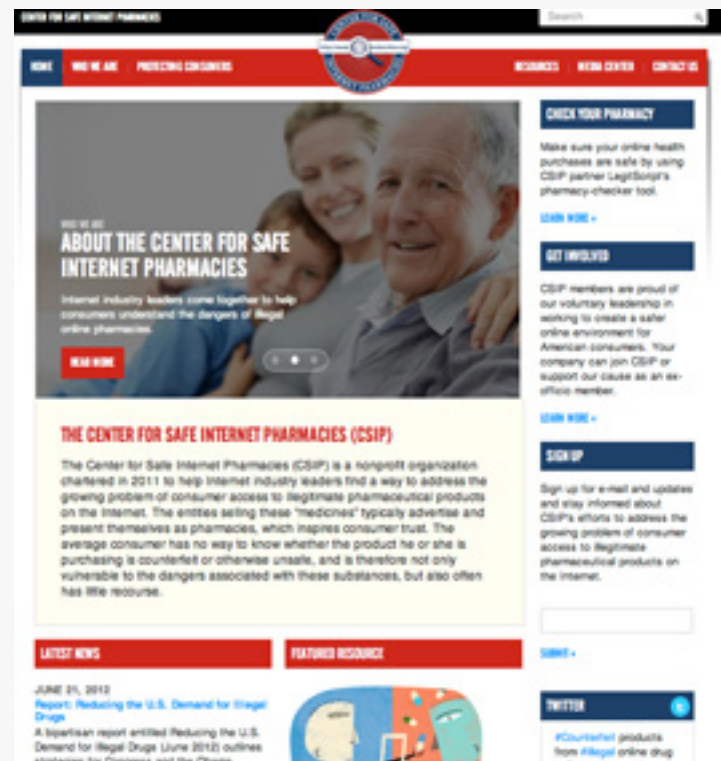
CENTER FOR SAFE INTERNET PHARMACIES

Search

HOME WHO WE ARE PROTECTING CONSUMERS RESOURCES MEDIA CENTER CONTACT US

WHO WE ARE

ABOUT THE CENTER FOR SAFE INTERNET PHARMACIES

Internet industry leaders come together to help consumers understand the dangers of illegal online pharmacies.

READ MORE

THE CENTER FOR SAFE INTERNET PHARMACIES (CSIP)

The Center for Safe Internet Pharmacies (CSIP) is a nonprofit organization chartered in 2011 to help Internet industry leaders find a way to address the growing problem of consumer access to illegitimate pharmaceutical products on the Internet. The entities selling these "medicines" typically advertise and present themselves as pharmacies, which inspires consumer trust. The average consumer has no way to know whether the product he or she is purchasing is counterfeit or otherwise unsafe, and is therefore not only vulnerable to the dangers associated with these substances, but also often has little recourse.

CHECK YOUR PHARMACY

Make sure your online health purchases are safe by using CSIP partner LegitScript's pharmacy-checker tool.

LEARN MORE »

GET INVOLVED

CSIP members are proud of our voluntary leadership in working to create a safer online environment for American consumers. Your company can join CSIP or support our cause as an ex-officio member.

LEARN MORE »

SIGN UP

Sign up for e-mail and updates and stay informed about CSIP's efforts to address the growing problem of consumer access to illegitimate pharmaceutical products on the Internet.

SUBMIT »

LATEST NEWS

JUNE 21, 2012
Report: Reducing the U.S. Demand for Illegal Drugs

A bipartisan report entitled Reducing the U.S. Demand for Illegal Drugs (June 2012) outlines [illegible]

FEATURED RESOURCE

TWITTER

#Counterfeit products from #illegal online drug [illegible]